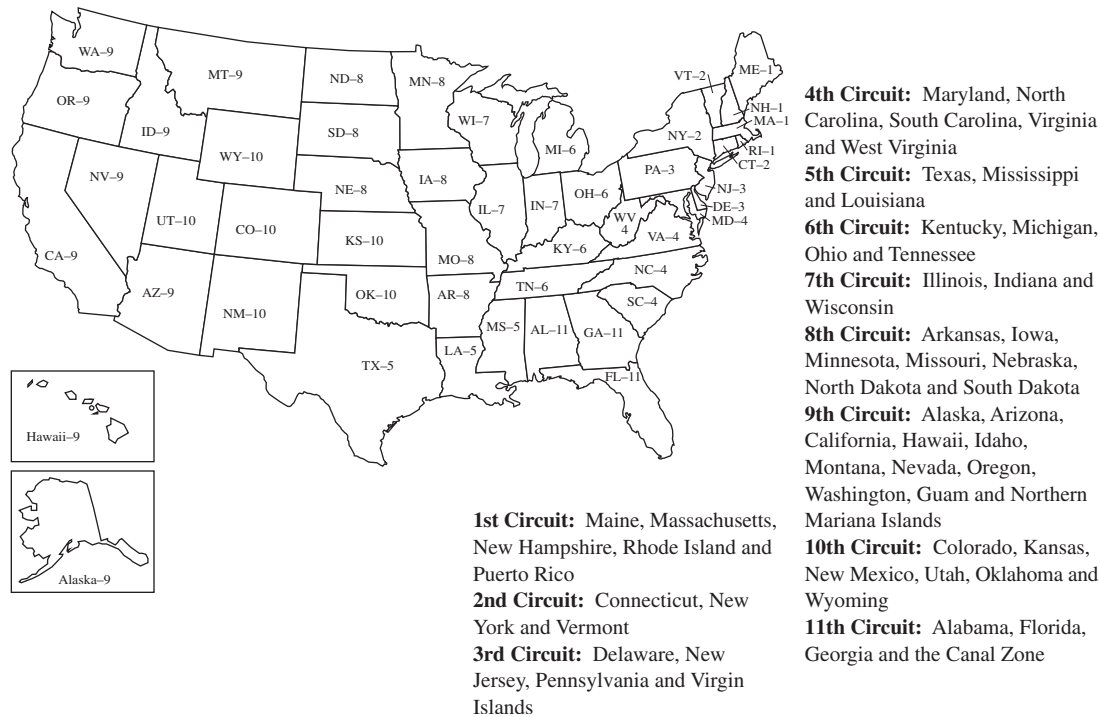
WA–9
MT–9
ND–8
MN–8
VT–2
ME–1
OR–9
ID–9
SD–8
WI–7
NH–1
MA–1
RI–1
CT–2
NY–2
MI–6
WY–10
IA–8
PA–3
NV–9
NE–8
IL–7
IN–7
OH–6
NJ–3
DE–3
MD–4
UT–10
CO–10
WV 4
VA–4
KS–10
MO–8
KY–6
CA–9
NC–4
TN–6
AZ–9
OK–10
AR–8
SC–4
NM–10
MS–5
AL–11
GA–11
LA–5
TX–5
FL–11
Hawaii–9
Alaska–9

1st Circuit: Maine, Massachusetts, New Hampshire, Rhode Island and Puerto Rico
2nd Circuit: Connecticut, New York and Vermont
3rd Circuit: Delaware, New Jersey, Pennsylvania and Virgin Islands

4th Circuit: Maryland, North Carolina, South Carolina, Virginia and West Virginia
5th Circuit: Texas, Mississippi and Louisiana
6th Circuit: Kentucky, Michigan, Ohio and Tennessee
7th Circuit: Illinois, Indiana and Wisconsin
8th Circuit: Arkansas, Iowa, Minnesota, Missouri, Nebraska, North Dakota and South Dakota
9th Circuit: Alaska, Arizona, California, Hawaii, Idaho, Montana, Nevada, Oregon, Washington, Guam and Northern Mariana Islands
10th Circuit: Colorado, Kansas, New Mexico, Utah, Oklahoma and Wyoming
11th Circuit: Alabama, Florida, Georgia and the Canal Zone